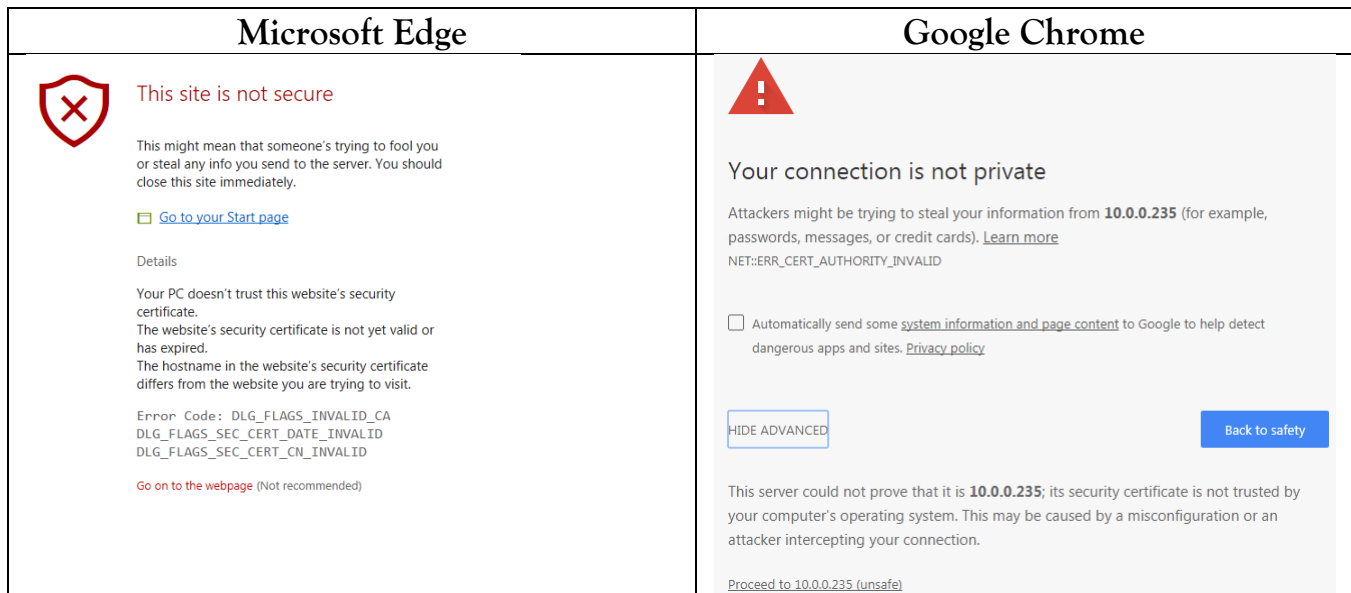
| Microsoft Edge | Google Chrome |
|---|---|

This site is not secure

This might mean that someone's trying to fool you or steal any info you send to the server. You should close this site immediately.

Go to your Start page

Details

Your PC doesn't trust this website's security certificate.
The website's security certificate is not yet valid or has expired.
The hostname in the website's security certificate differs from the website you are trying to visit.

Error Code: DLG_FLAGS_INVALID_CA
DLG_FLAGS_SEC_CERT_DATE_INVALID
DLG_FLAGS_SEC_CERT_CN_INVALID

Go on to the webpage (Not recommended)

Your connection is not private

Attackers might be trying to steal your information from **10.0.0.235** (for example, passwords, messages, or credit cards). Learn more

NET::ERR_CERT_AUTHORITY_INVALID

Automatically send some system information and page content to Google to help detect dangerous apps and sites. Privacy policy

HIDE ADVANCED

Back to safety

This server could not prove that it is **10.0.0.235**; its security certificate is not trusted by your computer's operating system. This may be caused by a misconfiguration or an attacker intercepting your connection.

Proceed to 10.0.0.235 (unsafe)